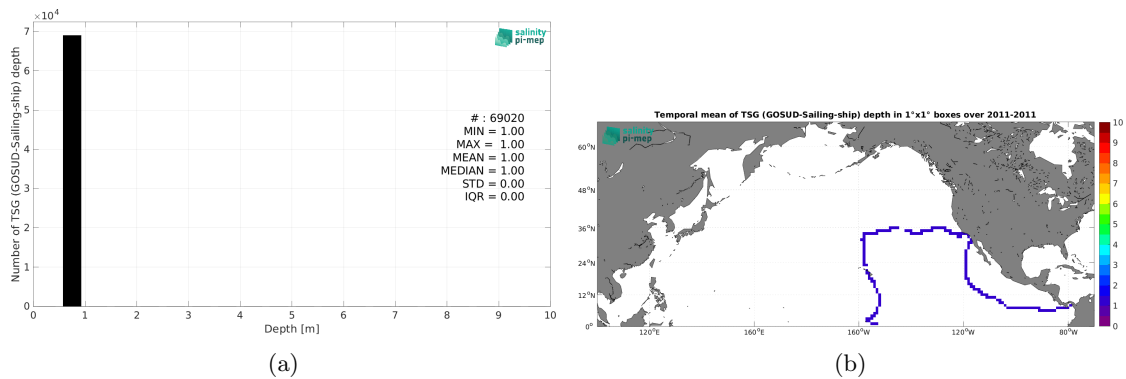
$\times 10^4$
7
6
5
4
3
2
1
0
Number of TSG (GOSUD-Sailing-ship) depth
salinity pi-mep
# : 69020
MIN = 1.00
MAX = 1.00
MEAN = 1.00
MEDIAN = 1.00
STD = 0.00
IQR = 0.00
0 1 2 3 4 5 6 7 8 9 10
Depth [m]
(a)

Temporal mean of TSG (GOSUD-Sailing-ship) depth in 1°x1° boxes over 2011-2011
salinity pi-mep
60°N
48°N
36°N
24°N
12°N
0°
120°E
160°E
160°W
120°W
80°W
10
9
8
7
6
5
4
3
2
1
0
(b)